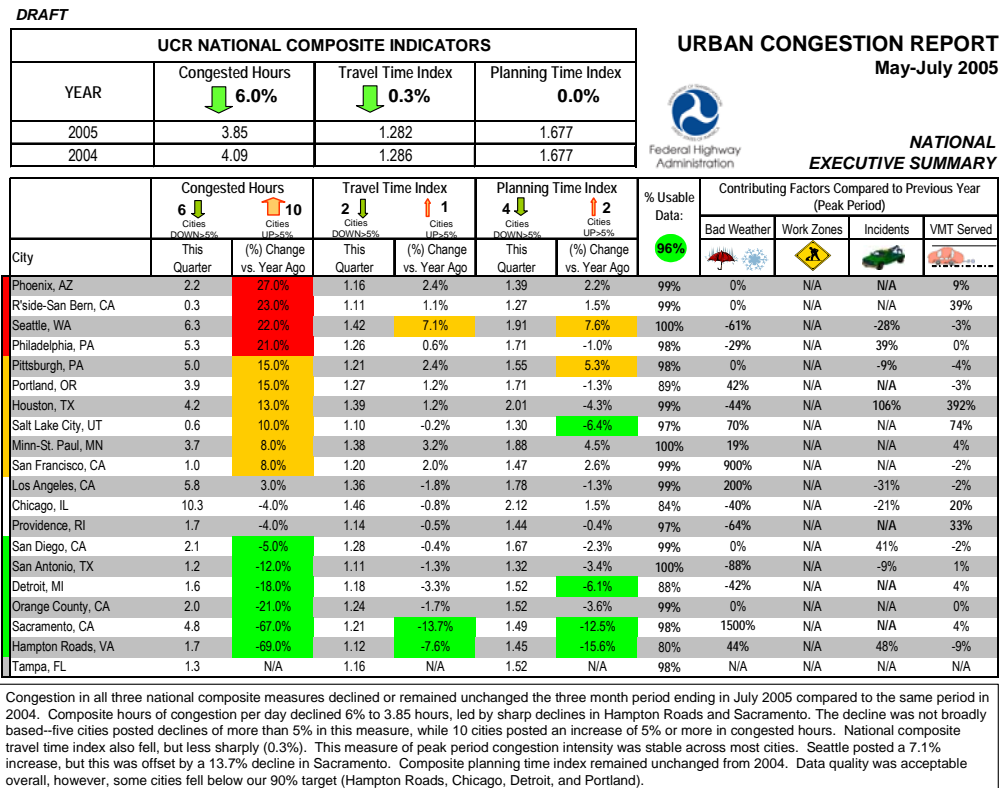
DRAFT

| UCR NATIONAL COMPOSITE INDICATORS | | | |
|---|---|---|---|
| YEAR | Congested Hours 6.0% | Travel Time Index 0.3% | Planning Time Index 0.0% |
| 2005 | 3.85 | 1.282 | 1.677 |
| 2004 | 4.09 | 1.286 | 1.677 |

URBAN CONGESTION REPORT
May-July 2005

Federal Highway Administration

NATIONAL
EXECUTIVE SUMMARY

| City | Congested Hours 6 Cities DOWN>5% / 10 Cities UP>5% This Quarter | (%) Change vs. Year Ago | Travel Time Index 2 Cities DOWN>5% / 1 Cities UP>5% This Quarter | (%) Change vs. Year Ago | Planning Time Index 4 Cities DOWN>5% / 2 Cities UP>5% This Quarter | (%) Change vs. Year Ago | % Usable Data: 96% | Contributing Factors Compared to Previous Year (Peak Period) Bad Weather | Work Zones | Incidents | VMT Served |
|---|---|---|---|---|---|---|---|---|---|---|---|
| Phoenix, AZ | 2.2 | 27.0% | 1.16 | 2.4% | 1.39 | 2.2% | 99% | 0% | N/A | N/A | 9% |
| R'side-San Bern, CA | 0.3 | 23.0% | 1.11 | 1.1% | 1.27 | 1.5% | 99% | 0% | N/A | N/A | 39% |
| Seattle, WA | 6.3 | 22.0% | 1.42 | 7.1% | 1.91 | 7.6% | 100% | -61% | N/A | -28% | -3% |
| Philadelphia, PA | 5.3 | 21.0% | 1.26 | 0.6% | 1.71 | -1.0% | 98% | -29% | N/A | 39% | 0% |
| Pittsburgh, PA | 5.0 | 15.0% | 1.21 | 2.4% | 1.55 | 5.3% | 98% | 0% | N/A | -9% | -4% |
| Portland, OR | 3.9 | 15.0% | 1.27 | 1.2% | 1.71 | -1.3% | 89% | 42% | N/A | N/A | -3% |
| Houston, TX | 4.2 | 13.0% | 1.39 | 1.2% | 2.01 | -4.3% | 99% | -44% | N/A | 106% | 392% |
| Salt Lake City, UT | 0.6 | 10.0% | 1.10 | -0.2% | 1.30 | -6.4% | 97% | 70% | N/A | N/A | 74% |
| Minn-St. Paul, MN | 3.7 | 8.0% | 1.38 | 3.2% | 1.88 | 4.5% | 100% | 19% | N/A | N/A | 4% |
| San Francisco, CA | 1.0 | 8.0% | 1.20 | 2.0% | 1.47 | 2.6% | 99% | 900% | N/A | N/A | -2% |
| Los Angeles, CA | 5.8 | 3.0% | 1.36 | -1.8% | 1.78 | -1.3% | 99% | 200% | N/A | -31% | -2% |
| Chicago, IL | 10.3 | -4.0% | 1.46 | -0.8% | 2.12 | 1.5% | 84% | -40% | N/A | -21% | 20% |
| Providence, RI | 1.7 | -4.0% | 1.14 | -0.5% | 1.44 | -0.4% | 97% | -64% | N/A | N/A | 33% |
| San Diego, CA | 2.1 | -5.0% | 1.28 | -0.4% | 1.67 | -2.3% | 99% | 0% | N/A | 41% | -2% |
| San Antonio, TX | 1.2 | -12.0% | 1.11 | -1.3% | 1.32 | -3.4% | 100% | -88% | N/A | -9% | 1% |
| Detroit, MI | 1.6 | -18.0% | 1.18 | -3.3% | 1.52 | -6.1% | 88% | -42% | N/A | N/A | 4% |
| Orange County, CA | 2.0 | -21.0% | 1.24 | -1.7% | 1.52 | -3.6% | 99% | 0% | N/A | N/A | 0% |
| Sacramento, CA | 4.8 | -67.0% | 1.21 | -13.7% | 1.49 | -12.5% | 98% | 1500% | N/A | N/A | 4% |
| Hampton Roads, VA | 1.7 | -69.0% | 1.12 | -7.6% | 1.45 | -15.6% | 80% | 44% | N/A | 48% | -9% |
| Tampa, FL | 1.3 | N/A | 1.16 | N/A | 1.52 | N/A | 98% | N/A | N/A | N/A | N/A |

Congestion in all three national composite measures declined or remained unchanged the three month period ending in July 2005 compared to the same period in 2004. Composite hours of congestion per day declined 6% to 3.85 hours, led by sharp declines in Hampton Roads and Sacramento. The decline was not broadly based--five cities posted declines of more than 5% in this measure, while 10 cities posted an increase of 5% or more in congested hours. National composite travel time index also fell, but less sharply (0.3%). This measure of peak period congestion intensity was stable across most cities. Seattle posted a 7.1% increase, but this was offset by a 13.7% decline in Sacramento. Composite planning time index remained unchanged from 2004. Data quality was acceptable overall, however, some cities fell below our 90% target (Hampton Roads, Chicago, Detroit, and Portland).